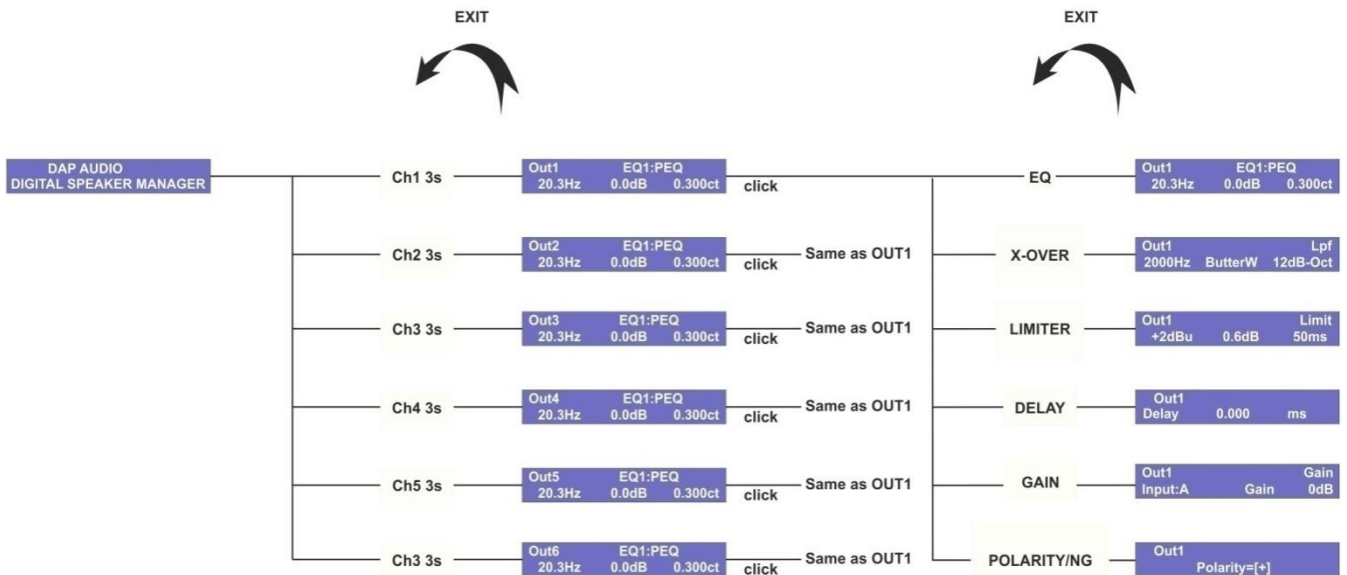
EXIT

EXIT

DAP AUDIO
DIGITAL SPEAKER MANAGER

Ch1 3s

Out1 EQ1:PEQ
20.3Hz 0.0dB 0.300ct

click

EQ

Out1 EQ1:PEQ
20.3Hz 0.0dB 0.300ct

Ch2 3s

Out2 EQ1:PEQ
20.3Hz 0.0dB 0.300ct

click

Same as OUT1

X-OVER

Out1 Lpf
2000Hz ButterW 12dB-Oct

Ch3 3s

Out3 EQ1:PEQ
20.3Hz 0.0dB 0.300ct

click

Same as OUT1

LIMITER

Out1 Limit
+2dBu 0.6dB 50ms

Ch4 3s

Out4 EQ1:PEQ
20.3Hz 0.0dB 0.300ct

click

Same as OUT1

DELAY

Out1
Delay 0.000 ms

Ch5 3s

Out5 EQ1:PEQ
20.3Hz 0.0dB 0.300ct

click

Same as OUT1

GAIN

Out1 Gain
Input:A Gain 0dB

Ch3 3s

Out6 EQ1:PEQ
20.3Hz 0.0dB 0.300ct

click

Same as OUT1

POLARITY/NG

Out1
Polarity=[+]